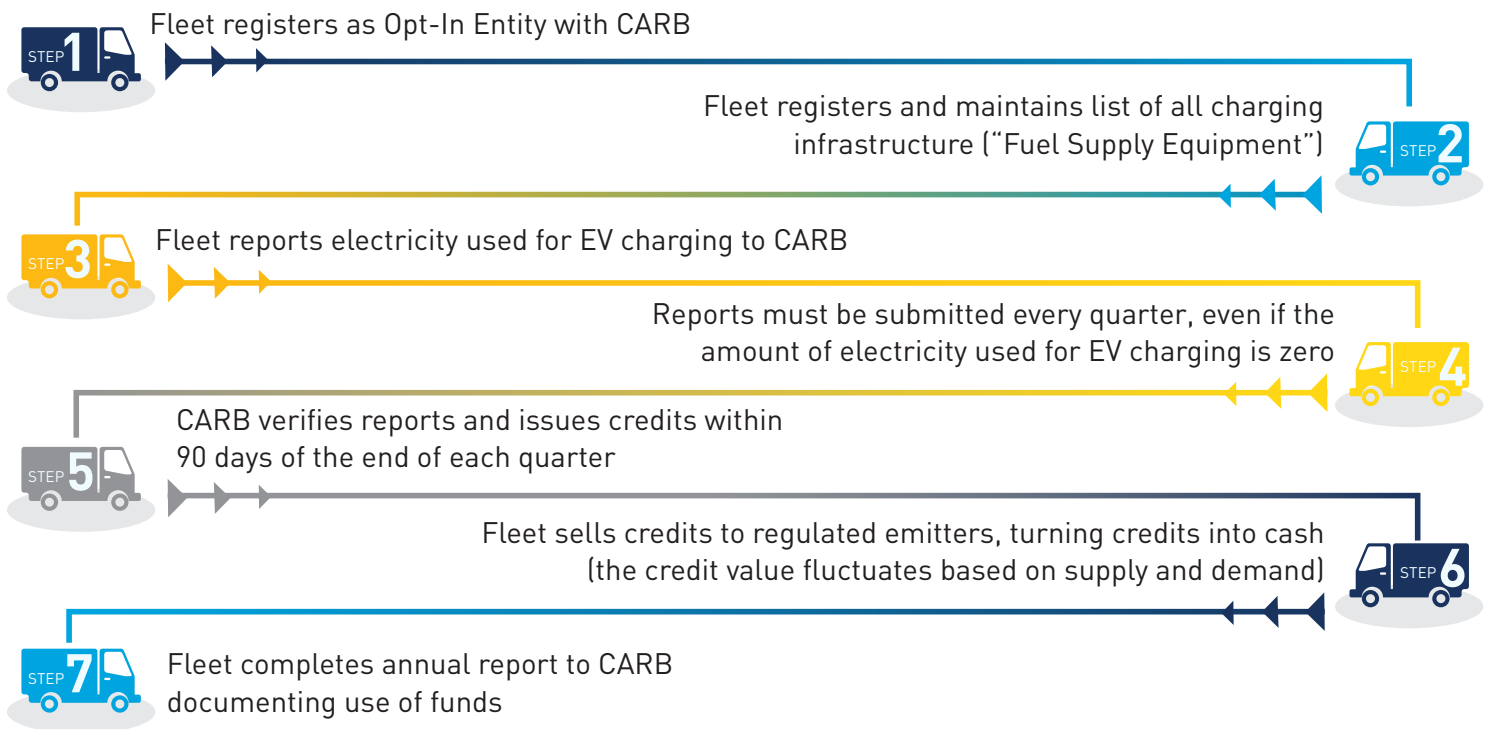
STEP 1 Fleet registers as Opt-In Entity with CARB

STEP 2 Fleet registers and maintains list of all charging infrastructure ("Fuel Supply Equipment")

STEP 3 Fleet reports electricity used for EV charging to CARB

STEP 4 Reports must be submitted every quarter, even if the amount of electricity used for EV charging is zero

STEP 5 CARB verifies reports and issues credits within 90 days of the end of each quarter

STEP 6 Fleet sells credits to regulated emitters, turning credits into cash (the credit value fluctuates based on supply and demand)

STEP 7 Fleet completes annual report to CARB documenting use of funds